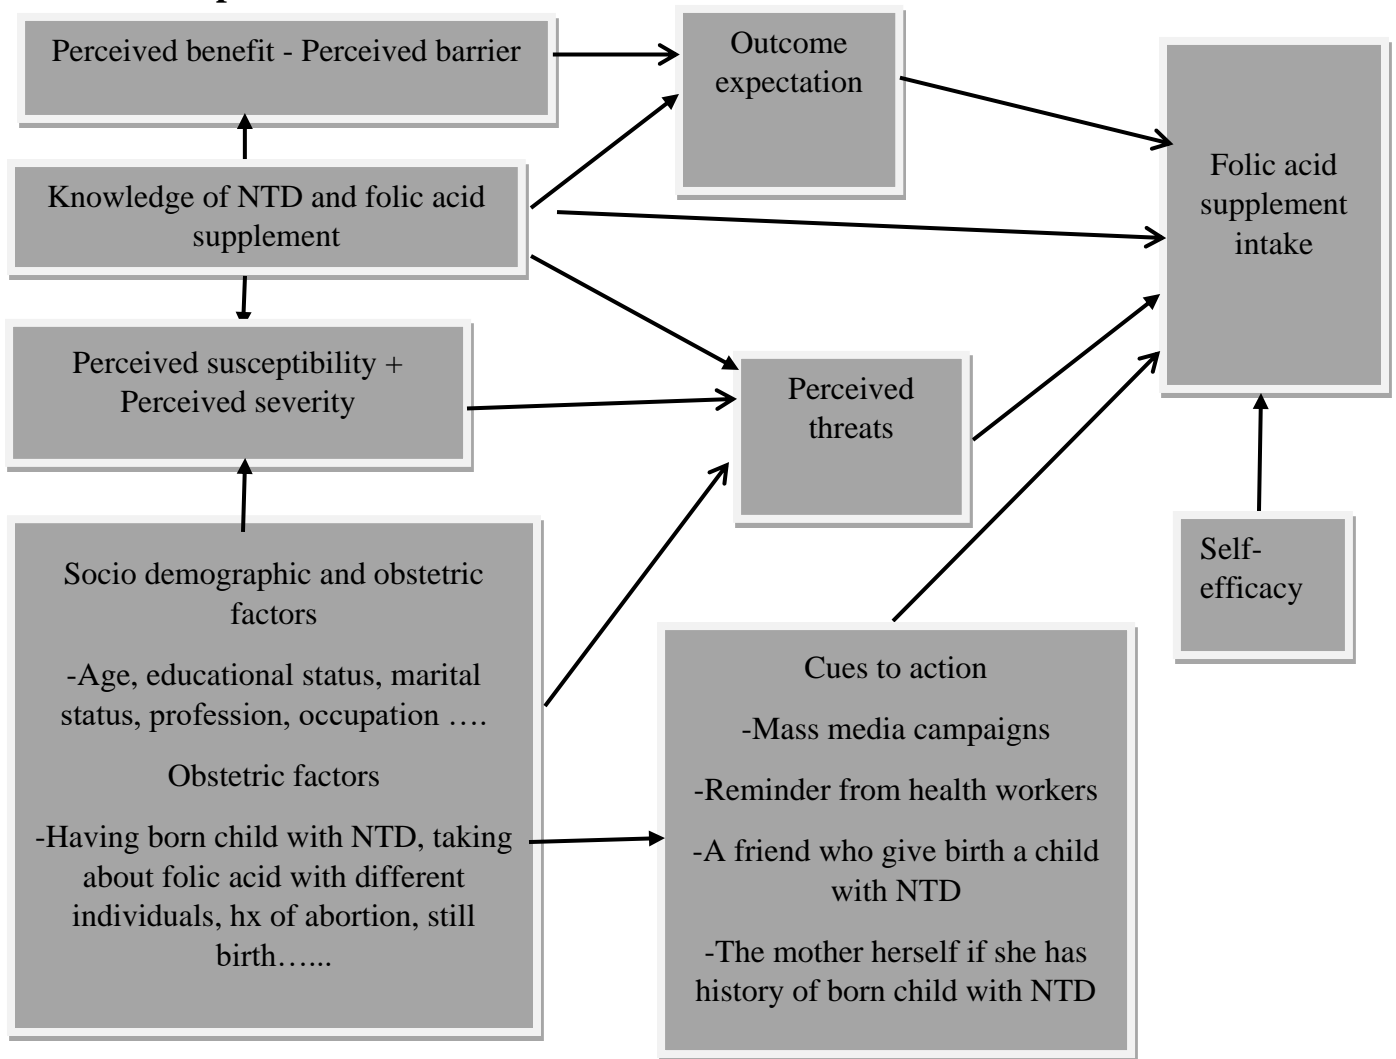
Perceived benefit - Perceived barrier

Outcome expectation

Folic acid supplement intake

Knowledge of NTD and folic acid supplement

Perceived susceptibility + Perceived severity

Perceived threats

Self-efficacy

Socio demographic and obstetric factors

-Age, educational status, marital status, profession, occupation ….

Obstetric factors

-Having born child with NTD, taking about folic acid with different individuals, hx of abortion, still birth…...

Cues to action

-Mass media campaigns

-Reminder from health workers

-A friend who give birth a child with NTD

-The mother herself if she has history of born child with NTD